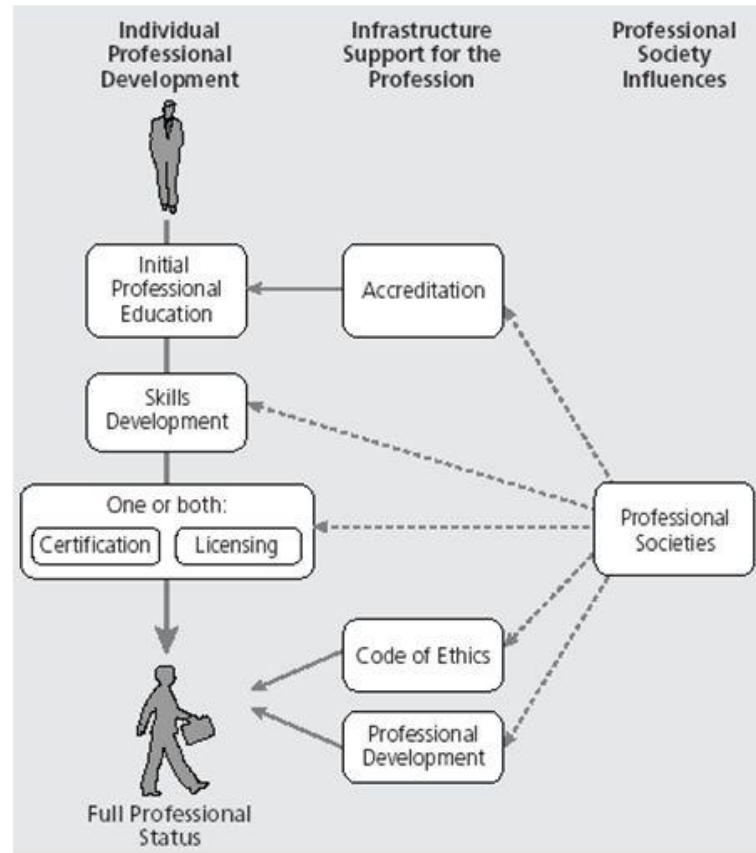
Individual Professional Development

Infrastructure Support for the Profession

Professional Society Influences

Initial Professional Education

Accreditation

Skills Development

One or both:

Certification

Licensing

Professional Societies

Code of Ethics

Professional Development

Full Professional Status